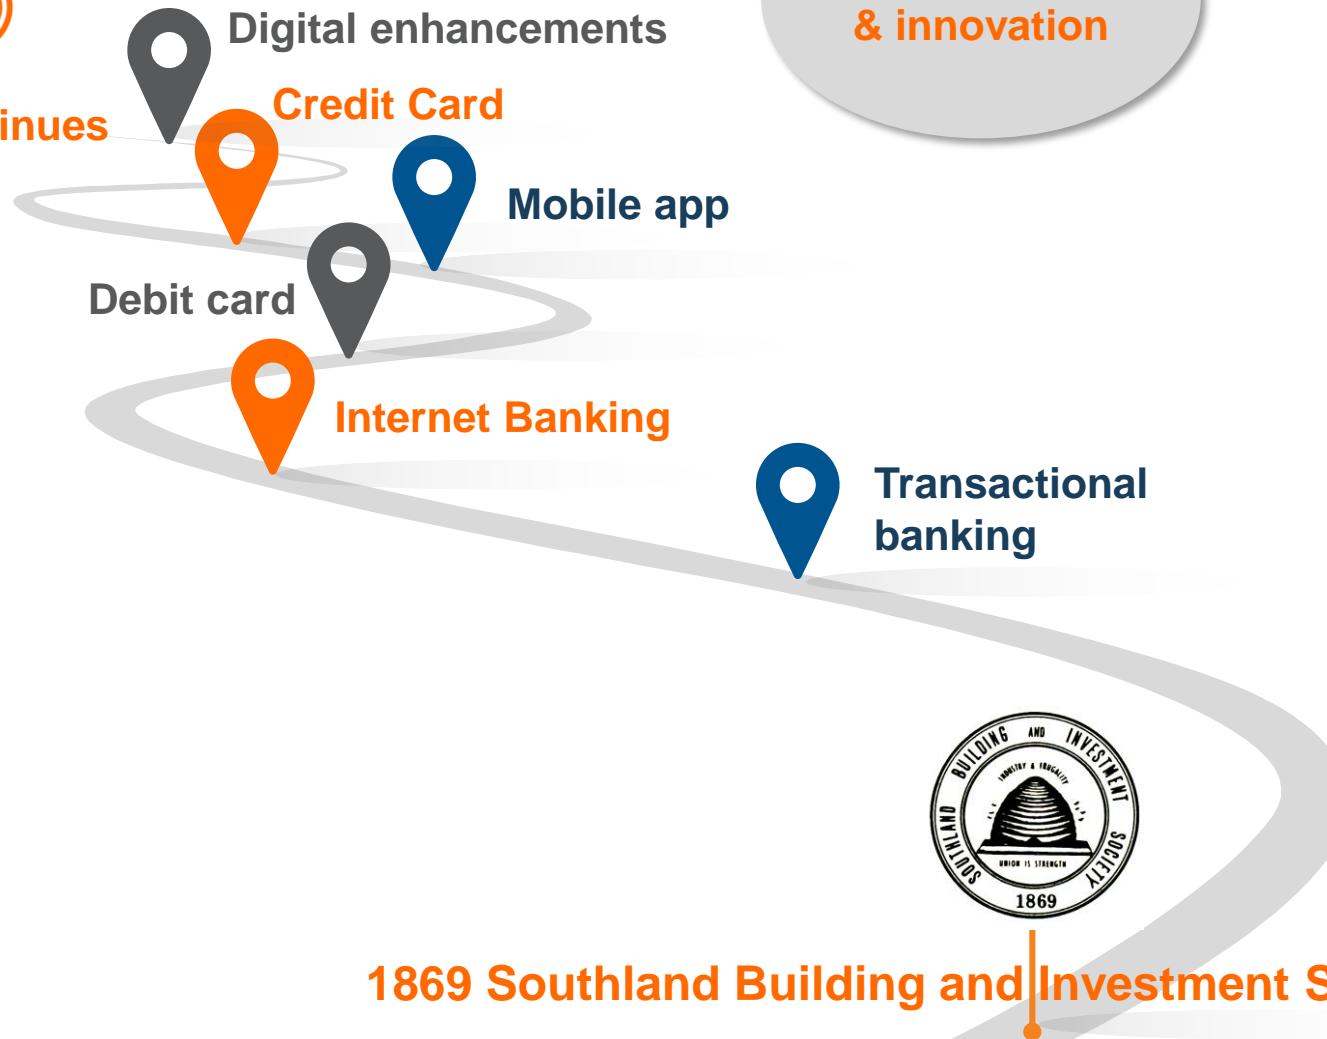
Digital enhancements

& innovation

inues

Credit Card

Mobile app

Debit card

Internet Banking

Transactional banking

SOUTHLAND BUILDING AND INVESTMENT SOCIETY

INDUSTRY & FRUGALITY

UNION IS STRENGTH

1869

1869 Southland Building and Investment S